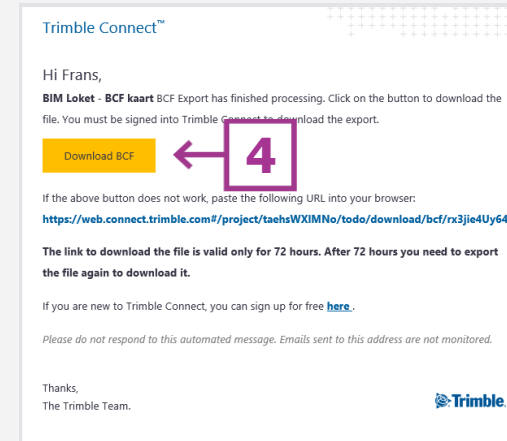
Trimble Connect™

Hi Frans,

**BIM Loket - BCF kaart** BCF Export has finished processing. Click on the button to download the file. You must be signed into Trimble C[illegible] to download the export.

Download BCF

4

If the above button does not work, paste the following URL into your browser:

https://web.connect.trimble.com#/project/taehsWXIMNo/todo/download/bcf/rx3jie4Uy64

**The link to download the file is valid only for 72 hours. After 72 hours you need to export the file again to download it.**

If you are new to Trimble Connect, you can sign up for free **here** .

*Please do not respond to this automated message. Emails sent to this address are not monitored.*

Thanks,
The Trimble Team.

Trimble.